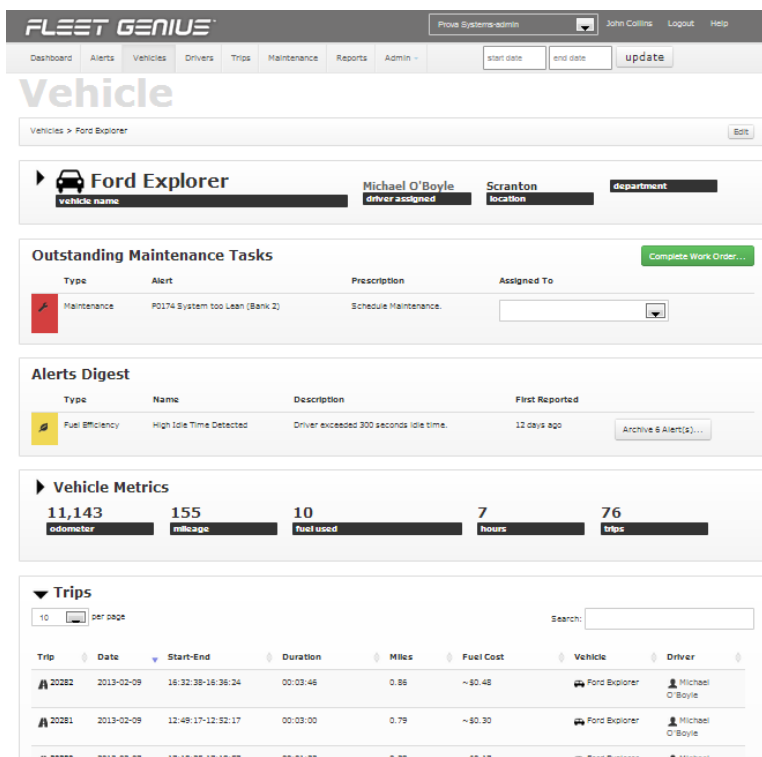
FLEET GENIUS

Prova Systems-admin

John Collins Logout Help

Dashboard Alerts Vehicles Drivers Trips Maintenance Reports Admin

start date end date update

Vehicle

Vehicles > Ford Explorer

Edit

Ford Explorer
vehicle name

Michael O'Boyle
driver assigned

Scranton
location

department

Outstanding Maintenance Tasks

Complete Work Order...

| | Type | Alert | Prescription | Assigned To |
|---|---|---|---|---|
| | Maintenance | P0174 System too Lean (Bank 2) | Schedule Maintenance. | |

Alerts Digest

| | Type | Name | Description | First Reported | |
|---|---|---|---|---|---|
| | Fuel Efficiency | High Idle Time Detected | Driver exceeded 300 seconds idle time. | 12 days ago | Archive 6 Alert(s)... |

Vehicle Metrics

11,143
odometer

155
mileage

10
fuel used

7
hours

76
trips

Trips

10 per page

Search:

| Trip | Date | Start-End | Duration | Miles | Fuel Cost | Vehicle | Driver |
|---|---|---|---|---|---|---|---|
| 20282 | 2013-02-09 | 16:32:38-16:36:24 | 00:03:46 | 0.86 | ~$0.48 | Ford Explorer | Michael O'Boyle |
| 20281 | 2013-02-09 | 12:49:17-12:52:17 | 00:03:00 | 0.79 | ~$0.30 | Ford Explorer | Michael O'Boyle |
| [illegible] | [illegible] | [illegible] | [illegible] | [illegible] | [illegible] | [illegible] | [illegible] |